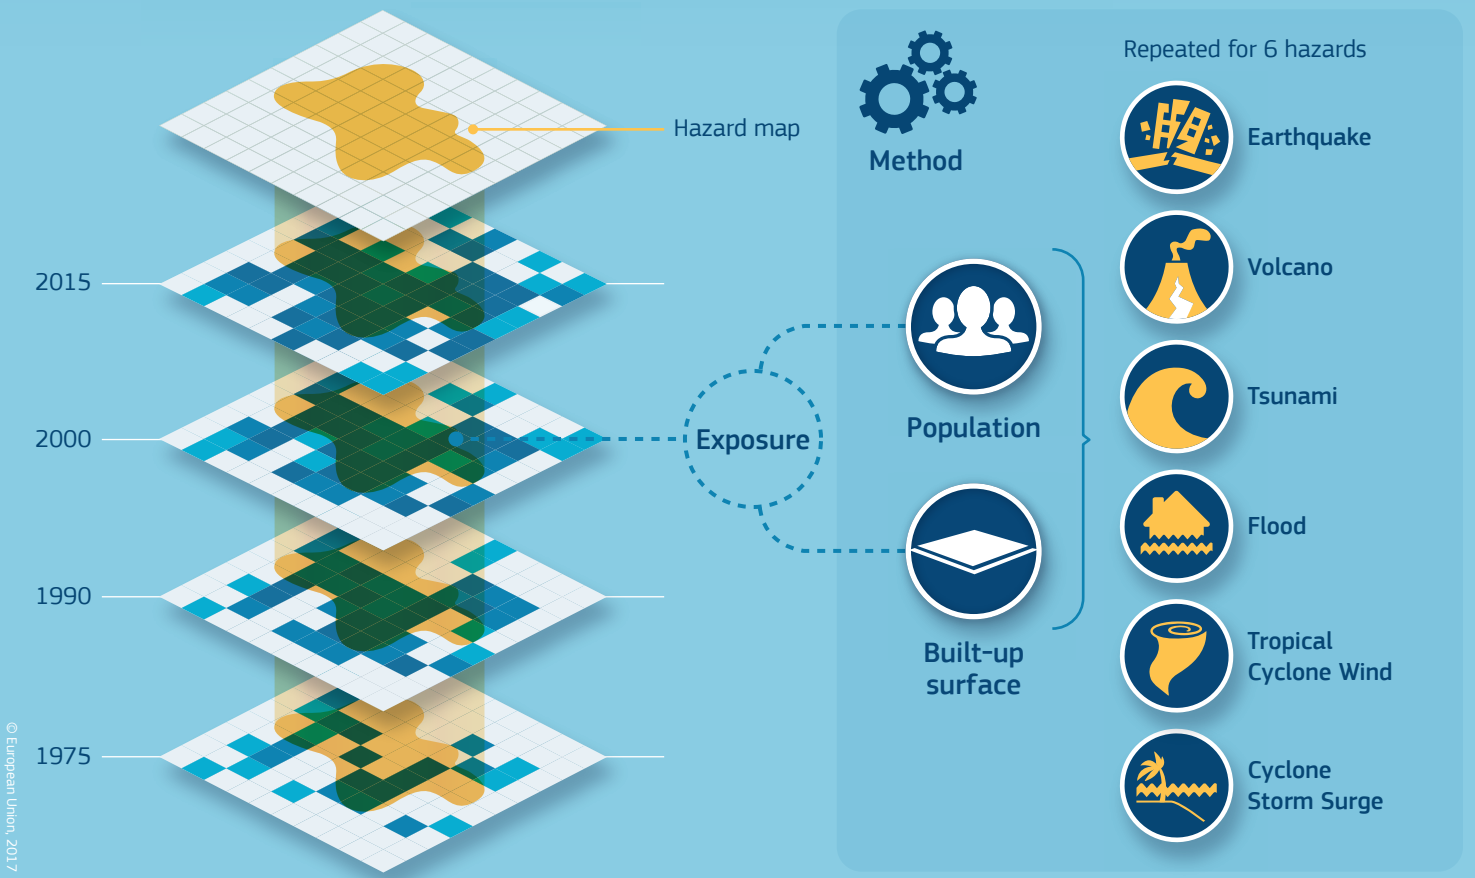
Hazard map

2015

2000

1990

1975

© European Union, 2017

Exposure

Method

Population

Built-up surface

Repeated for 6 hazards

Earthquake

Volcano

Tsunami

Flood

Tropical Cyclone Wind

Cyclone Storm Surge